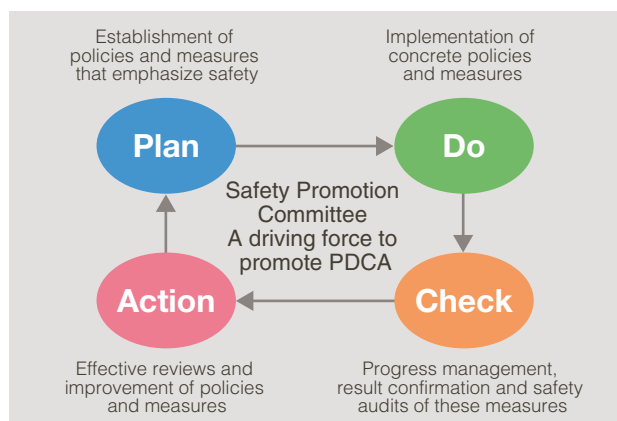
Establishment of policies and measures that emphasize safety

Implementation of concrete policies and measures

Plan

Do

Safety Promotion Committee
A driving force to promote PDCA

Action

Check

Effective reviews and improvement of policies and measures

Progress management, result confirmation and safety audits of these measures